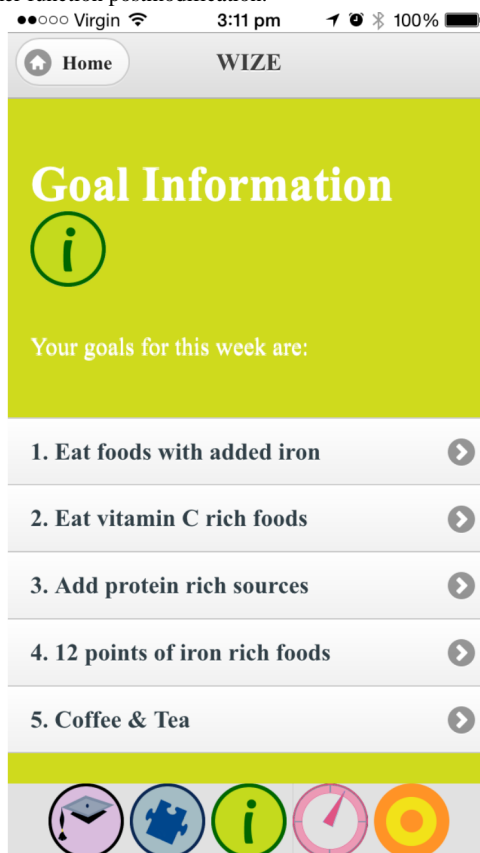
●●○○○ Virgin 3:11 pm 100%

Home

WIZE

Goal Information

i

Your goals for this week are:

1. Eat foods with added iron

2. Eat vitamin C rich foods

3. Add protein rich sources

4. 12 points of iron rich foods

5. Coffee & Tea

i